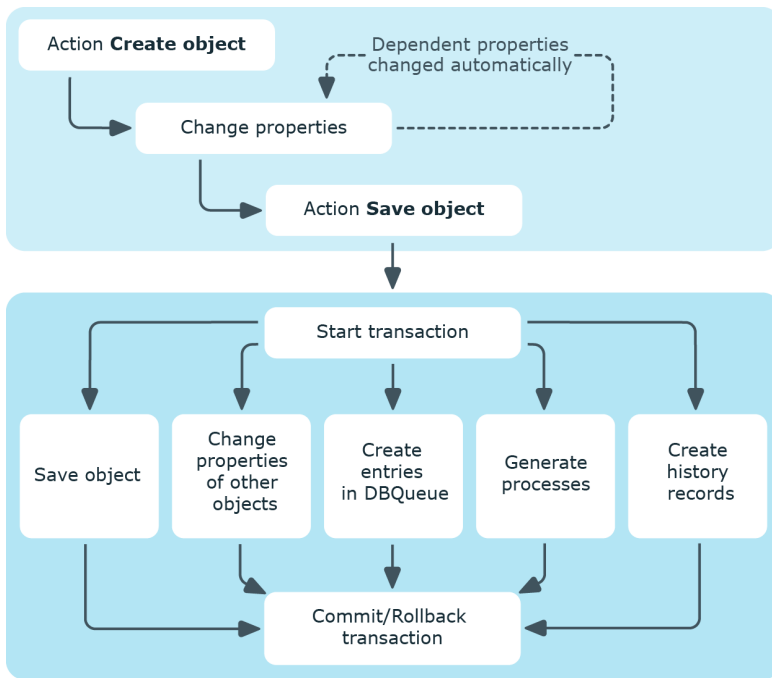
Action **Create object**

Dependent properties changed automatically

Change properties

Action **Save object**

Start transaction

Save object

Change properties of other objects

Create entries in DBQueue

Generate processes

Create history records

Commit/Rollback transaction